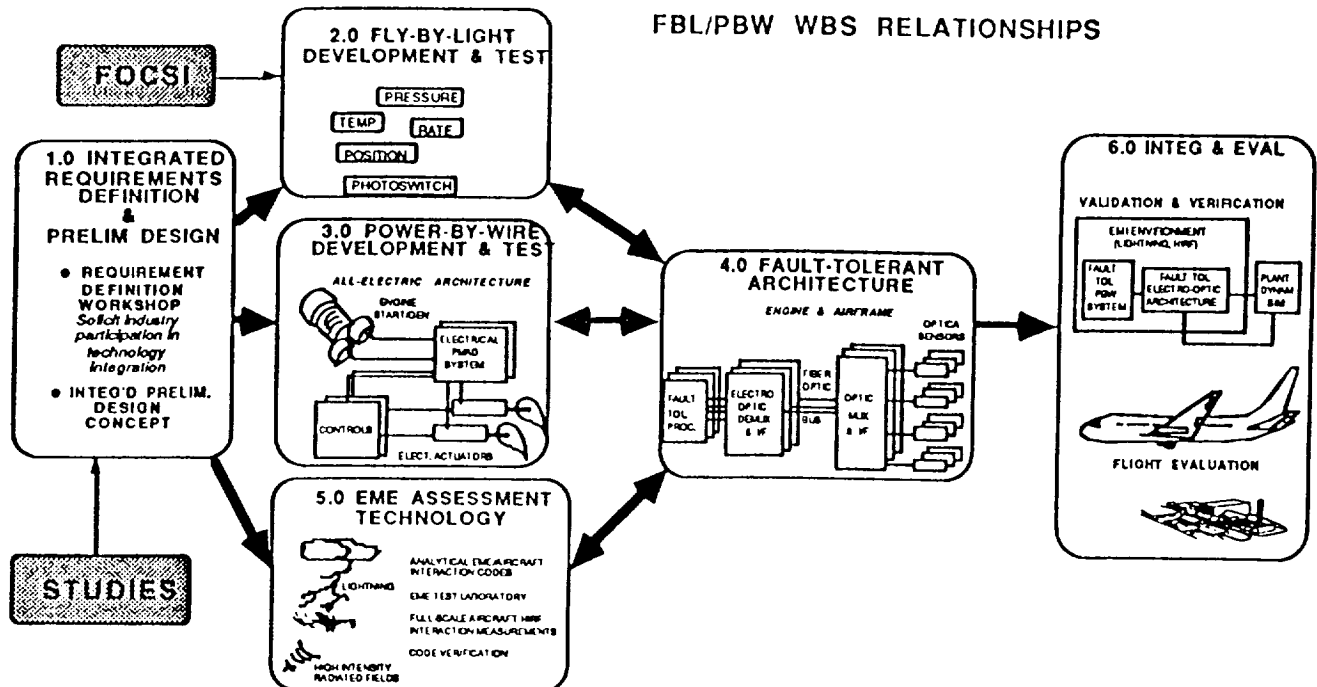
FBL/PBW WBS RELATIONSHIPS

FOCSI

2.0 FLY-BY-LIGHT DEVELOPMENT & TEST

PRESSURE

TEMP

RATE

POSITION

PHOTOSWITCH

1.0 INTEGRATED REQUIREMENTS DEFINITION & PRELIM DESIGN

● REQUIREMENT DEFINITION WORKSHOP Solicit industry participation in technology integration

● INTEG'D PRELIM. DESIGN CONCEPT

3.0 POWER-BY-WIRE DEVELOPMENT & TEST

ALL-ELECTRIC ARCHITECTURE

ENGINE STARTER/GEN

ELECTRICAL PWR'D SYSTEM

CONTROLS

ELECT. ACTUATORS

4.0 FAULT-TOLERANT ARCHITECTURE

ENGINE & AIRFRAME

OPTICAL SENSORS

FAULT TOL PROC.

ELECTRO OPTIC DEMUX & I/F

FIBER OPTIC

BUS

OPTIC MUX & I/F

6.0 INTEG & EVAL

VALIDATION & VERIFICATION

EMI ENVIRONMENT (LIGHTNING, HIRF)

FAULT TOL PBW SYSTEM

FAULT TOL ELECTRO-OPTIC ARCHITECTURE

PLANT DYNAM SIM

FLIGHT EVALUATION

5.0 EME ASSESSMENT TECHNOLOGY

LIGHTNING

HIGH INTENSITY RADIATED FIELDS

ANALYTICAL EME/AIRCRAFT INTERACTION CODES

EME TEST LABORATORY

FULL SCALE AIRCRAFT HIRF INTERACTION MEASUREMENTS

CODE VERIFICATION

STUDIES